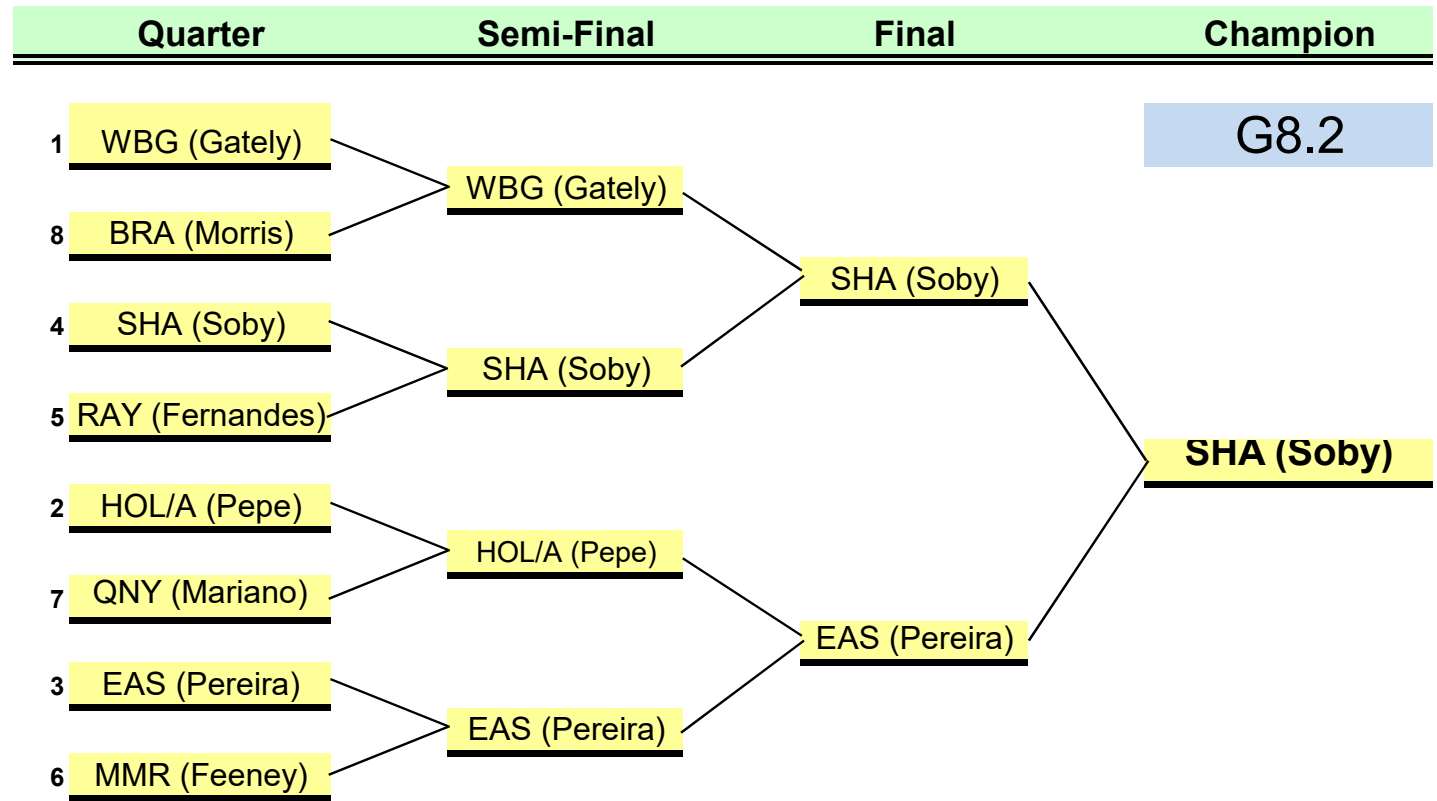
| Quarter | Semi-Final | Final | Champion |
|---|---|---|---|

G8.2

1 WBG (Gately)
8 BRA (Morris)
4 SHA (Soby)
5 RAY (Fernandes)
2 HOL/A (Pepe)
7 QNY (Mariano)
3 EAS (Pereira)
6 MMR (Feeney)

WBG (Gately)
SHA (Soby)
HOL/A (Pepe)
EAS (Pereira)

SHA (Soby)
EAS (Pereira)

SHA (Soby)